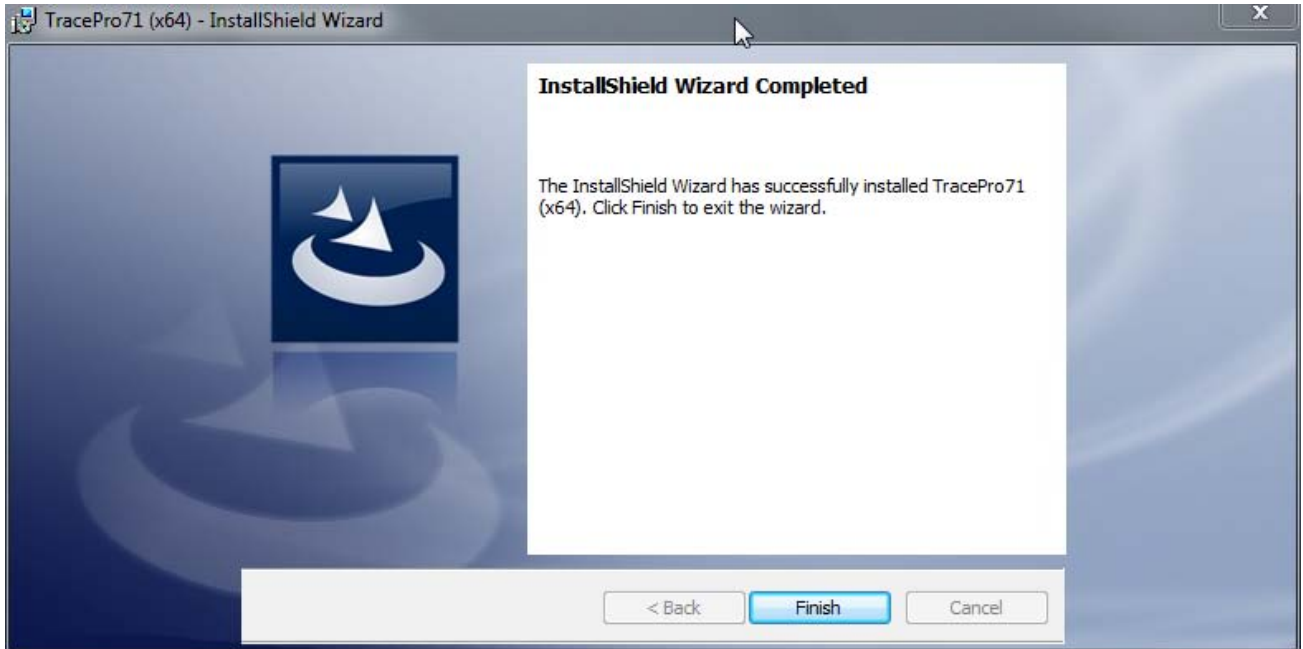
TracePro71 (x64) - InstallShield Wizard

X

InstallShield Wizard Completed

The InstallShield Wizard has successfully installed TracePro71 (x64). Click Finish to exit the wizard.

< Back

Finish

Cancel